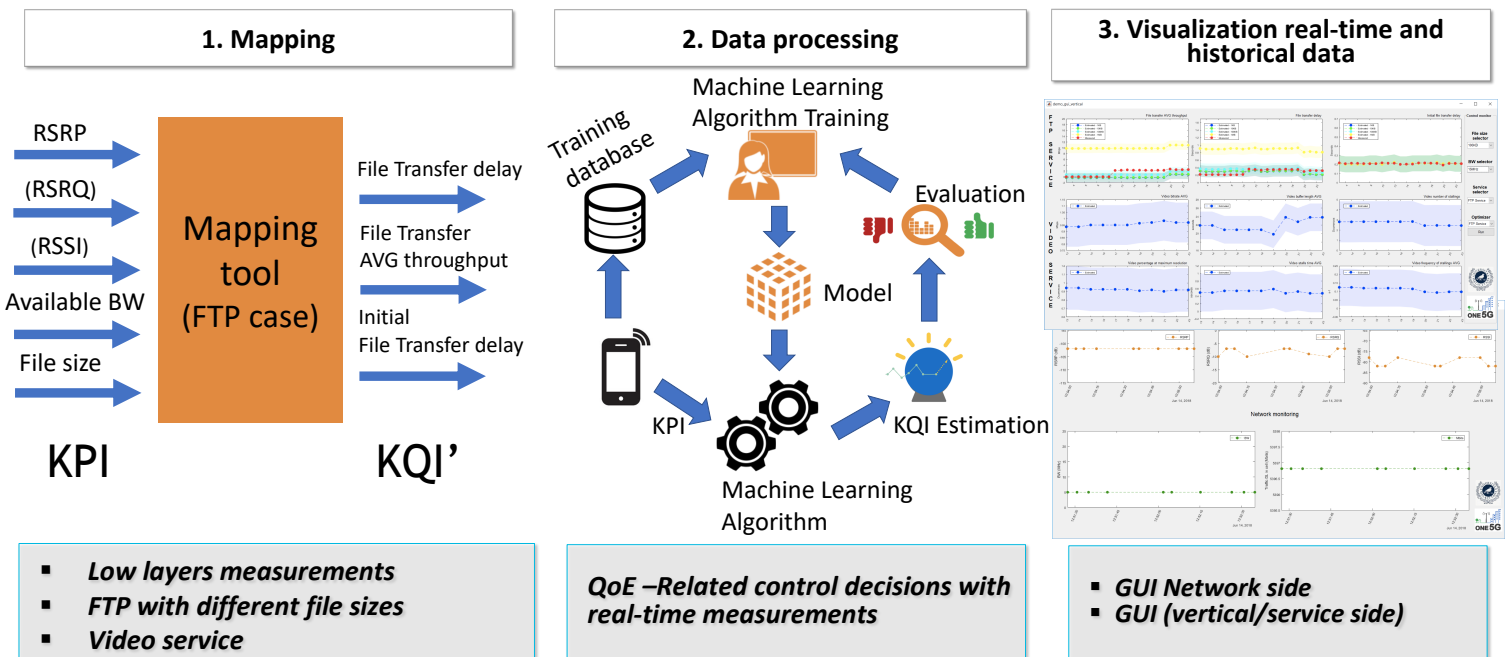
1. Mapping

RSRP
(RSRQ)
(RSSI)
Available BW
File size

Mapping tool (FTP case)

File Transfer delay
File Transfer AVG throughput
Initial File Transfer delay

KPI
KQI'

2. Data processing

Machine Learning Algorithm Training
Training database
Evaluation
Model
KPI
KQI Estimation
Machine Learning Algorithm

3. Visualization real-time and historical data

FTP SERVICE
VIDEO SERVICE
File transfer AVG throughput
File transfer delay
Initial file transfer delay
Control modes
File size selector
BW selector
Service selector
Optimizer
Video bitrate AVG
Video buffer length AVG
Video number of stallings
Video percentage at maximum resolution
Video stable time AVG
Video frequency of stallings AVG
ONE5G
Network monitoring
ONE5G

▪ Low layers measurements
▪ FTP with different file sizes
▪ Video service

QoE –Related control decisions with real-time measurements

▪ GUI Network side
▪ GUI (vertical/service side)